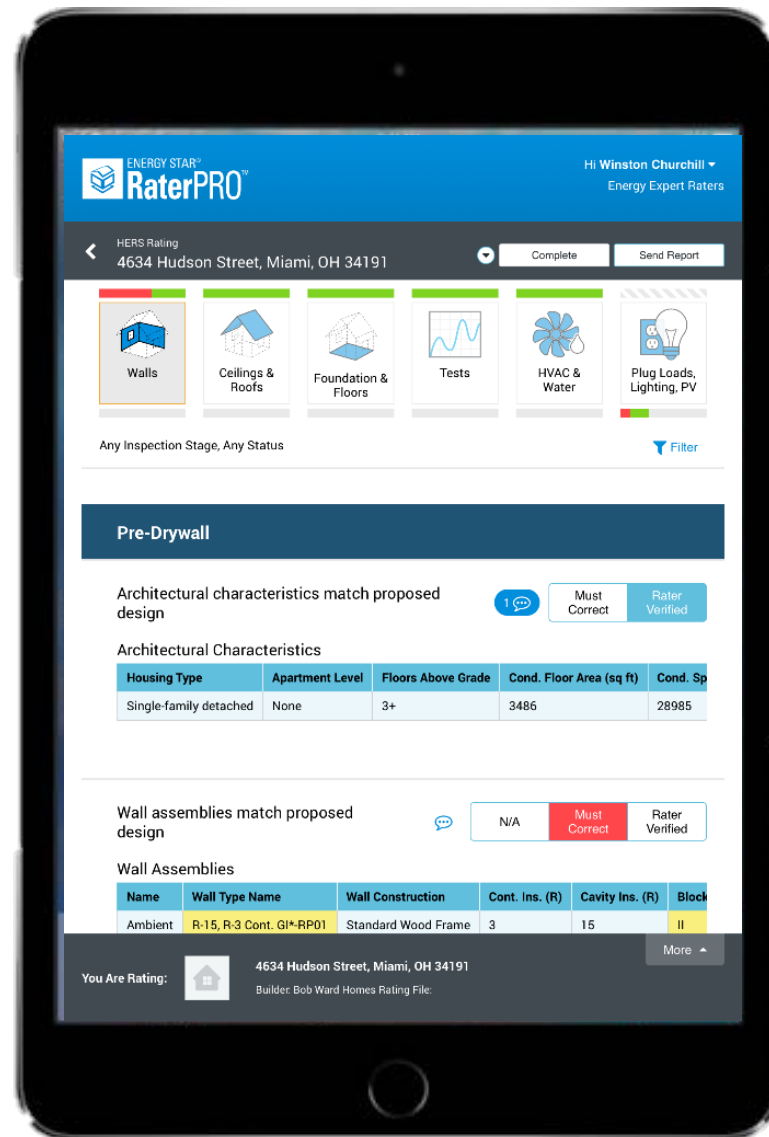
ENERGY STAR®
RaterPRO™

Hi Winston Churchill
Energy Expert Raters

HERS Rating
4634 Hudson Street, Miami, OH 34191

Complete
Send Report

Walls
Ceilings & Roofs
Foundation & Floors
Tests
HVAC & Water
Plug Loads, Lighting, PV

Any Inspection Stage, Any Status
Filter

Pre-Drywall

Architectural characteristics match proposed design
1
Must Correct
Rater Verified

Architectural Characteristics

| Housing Type | Apartment Level | Floors Above Grade | Cond. Floor Area (sq ft) | Cond. Sp |
|---|---|---|---|---|
| Single-family detached | None | 3+ | 3486 | 28985 |

Wall assemblies match proposed design
N/A
Must Correct
Rater Verified

Wall Assemblies

| Name | Wall Type Name | Wall Construction | Cont. Ins. (R) | Cavity Ins. (R) | Block |
|---|---|---|---|---|---|
| Ambient | R-15, R-3 Cont. GI*-RP01 | Standard Wood Frame | 3 | 15 | II |

More
You Are Rating:
4634 Hudson Street, Miami, OH 34191
Builder: Bob Ward Homes Rating File: